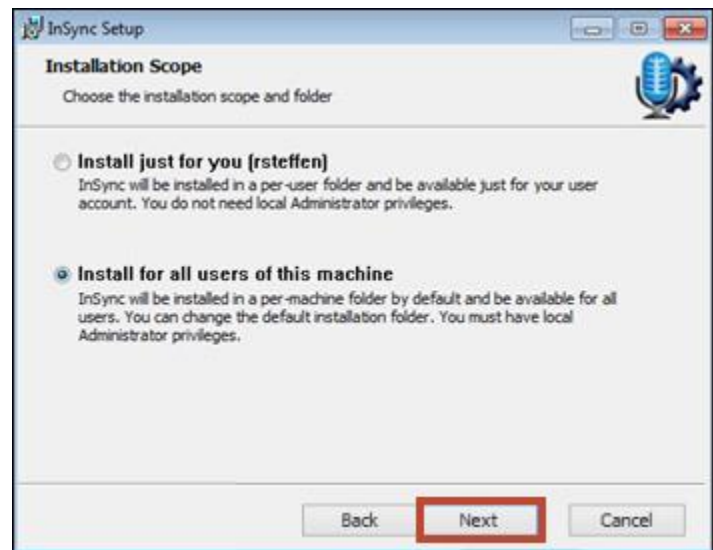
InSync Setup

Installation Scope

Choose the installation scope and folder

Install just for you (rsteffen)

InSync will be installed in a per-user folder and be available just for your user account. You do not need local Administrator privileges.

Install for all users of this machine

InSync will be installed in a per-machine folder by default and be available for all users. You can change the default installation folder. You must have local Administrator privileges.

Back

Next

Cancel